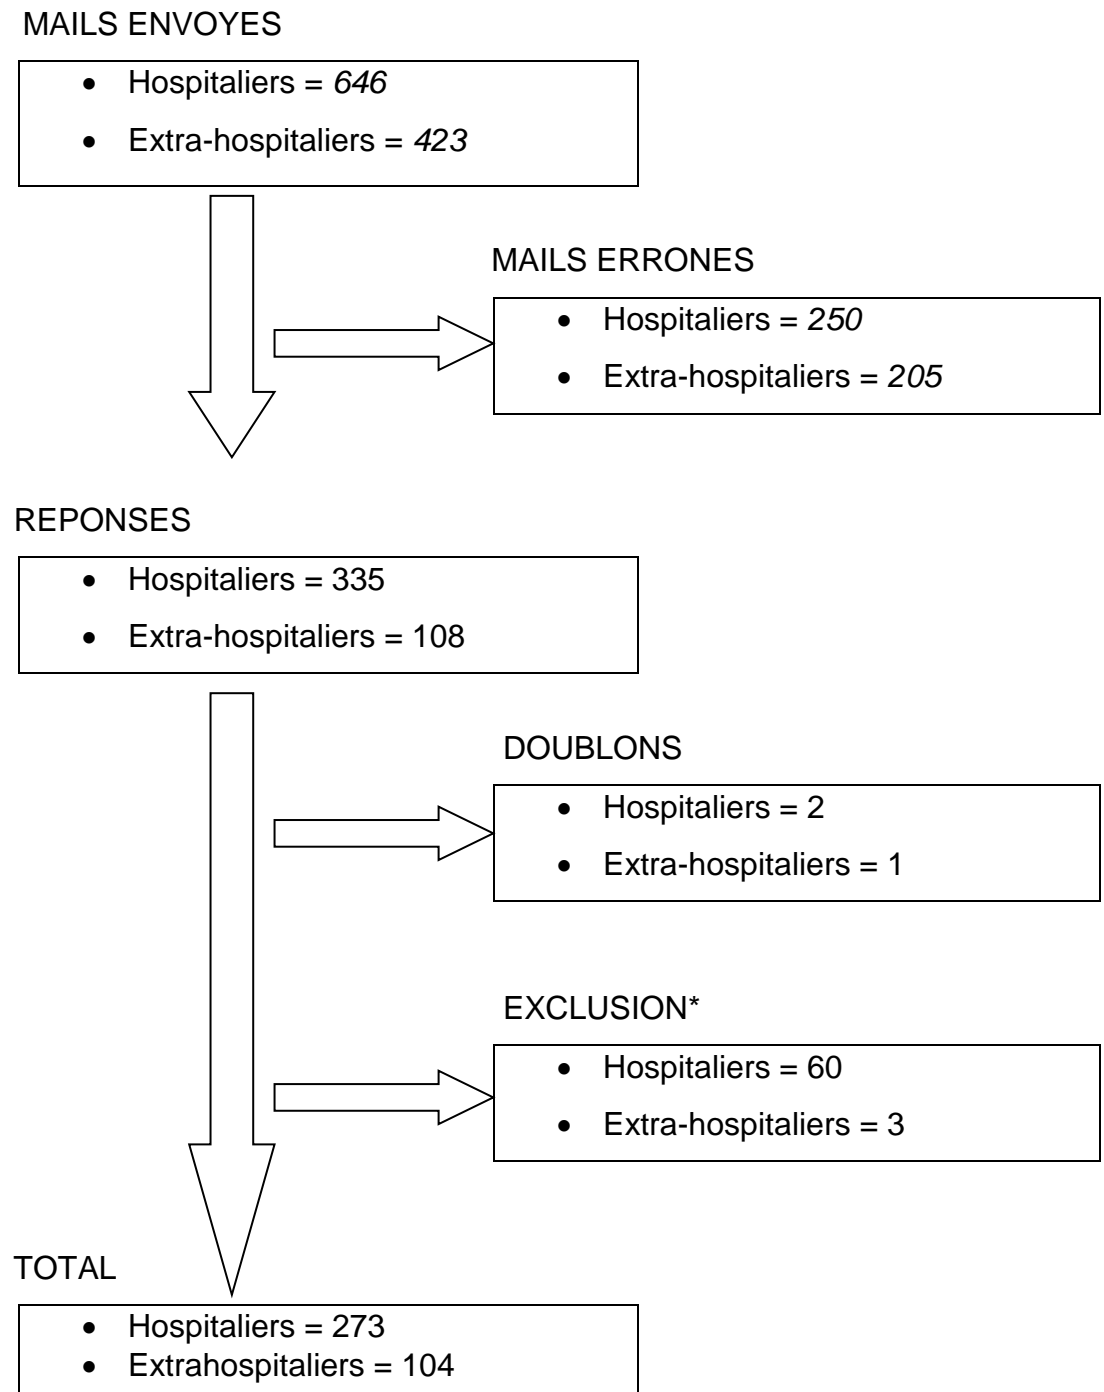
MAILS ENVOYES

- Hospitaliers = *646*
- Extra-hospitaliers = *423*

MAILS ERRONES

- Hospitaliers = *250*
- Extra-hospitaliers = *205*

REPONSES

- Hospitaliers = 335
- Extra-hospitaliers = 108

DOUBLONS

- Hospitaliers = 2
- Extra-hospitaliers = 1

EXCLUSION*

- Hospitaliers = 60
- Extra-hospitaliers = 3

TOTAL

- Hospitaliers = 273
- Extrahospitaliers = 104